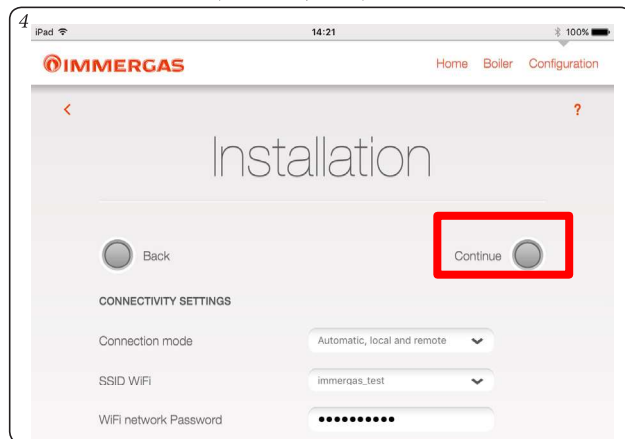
4

iPad

14:21

100%

IMMERGAS

Home Boiler Configuration

<

?

Installation

Back

Continue

CONNECTIVITY SETTINGS

Connection mode

Automatic, local and remote

SSID WiFi

immergas_test

WiFi network Password

••••••••••